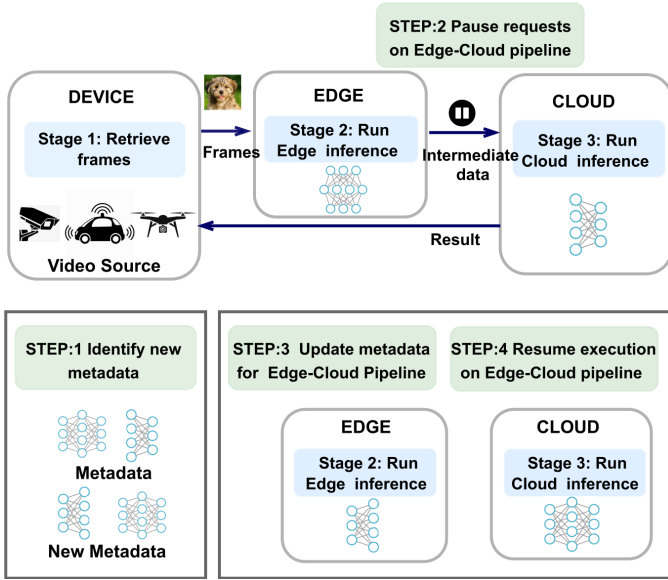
STEP:2 Pause requests on Edge-Cloud pipeline

DEVICE

Stage 1: Retrieve frames

Video Source

Frames

EDGE

Stage 2: Run Edge inference

Intermediate data

CLOUD

Stage 3: Run Cloud inference

Result

STEP:1 Identify new metadata

Metadata

New Metadata

STEP:3 Update metadata for Edge-Cloud Pipeline

STEP:4 Resume execution on Edge-Cloud pipeline

EDGE

Stage 2: Run Edge inference

CLOUD

Stage 3: Run Cloud inference